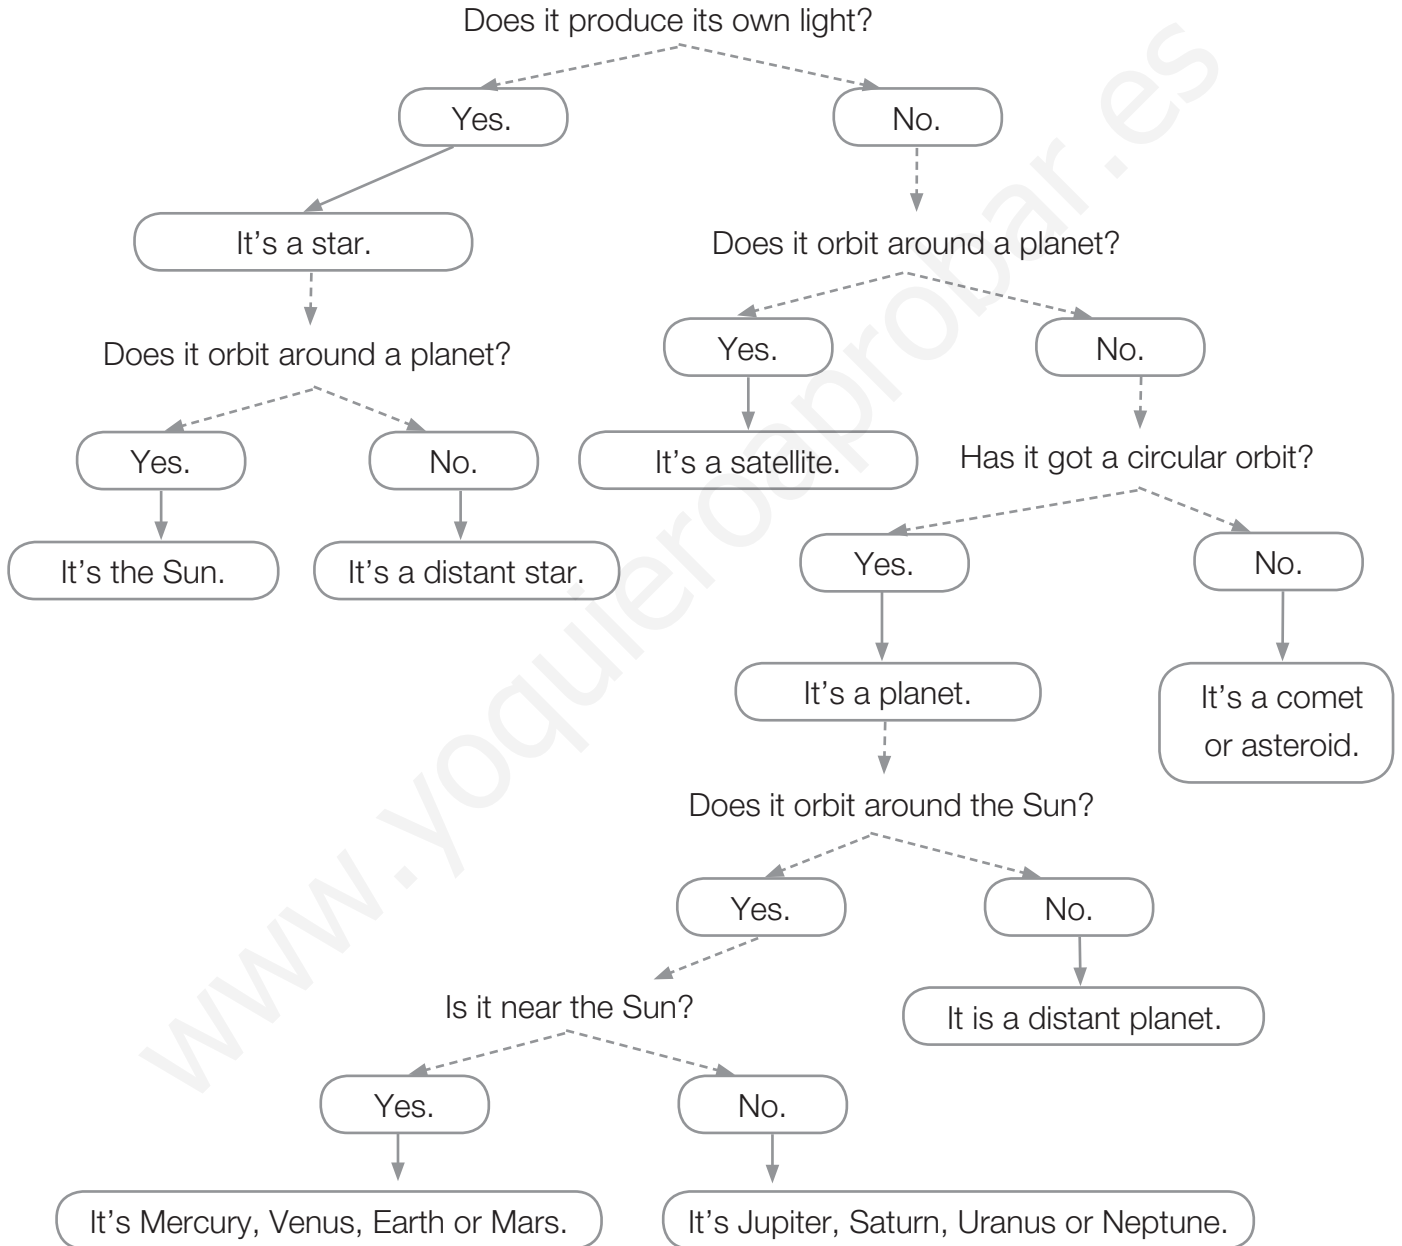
Does it produce its own light?

Yes.

No.

It's a star.

Does it orbit around a planet?

Does it orbit around a planet?

Yes.

No.

Yes.

No.

It's a satellite.

Has it got a circular orbit?

It's the Sun.

It's a distant star.

Yes.

No.

It's a planet.

It's a comet or asteroid.

Does it orbit around the Sun?

Yes.

No.

Is it near the Sun?

It is a distant planet.

Yes.

No.

It's Mercury, Venus, Earth or Mars.

It's Jupiter, Saturn, Uranus or Neptune.

www.yoquieroaprobar.es